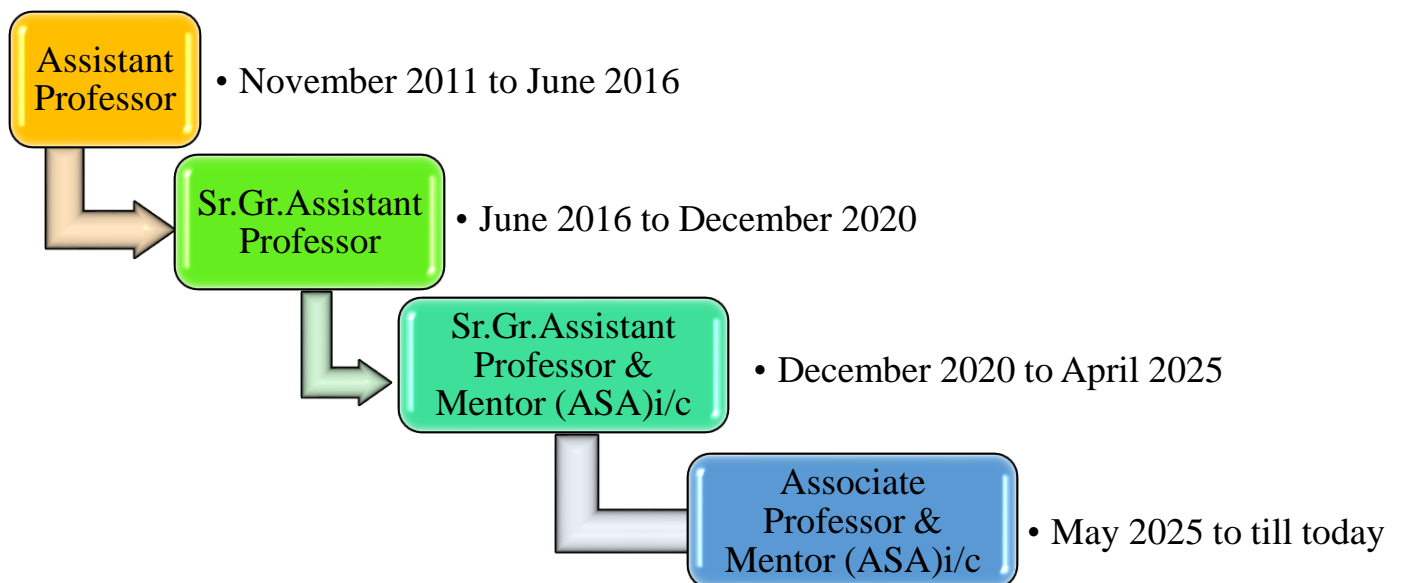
Assistant Professor

• November 2011 to June 2016

Sr.Gr.Assistant Professor

• June 2016 to December 2020

Sr.Gr.Assistant Professor & Mentor (ASA)i/c

• December 2020 to April 2025

Associate Professor & Mentor (ASA)i/c

• May 2025 to till today